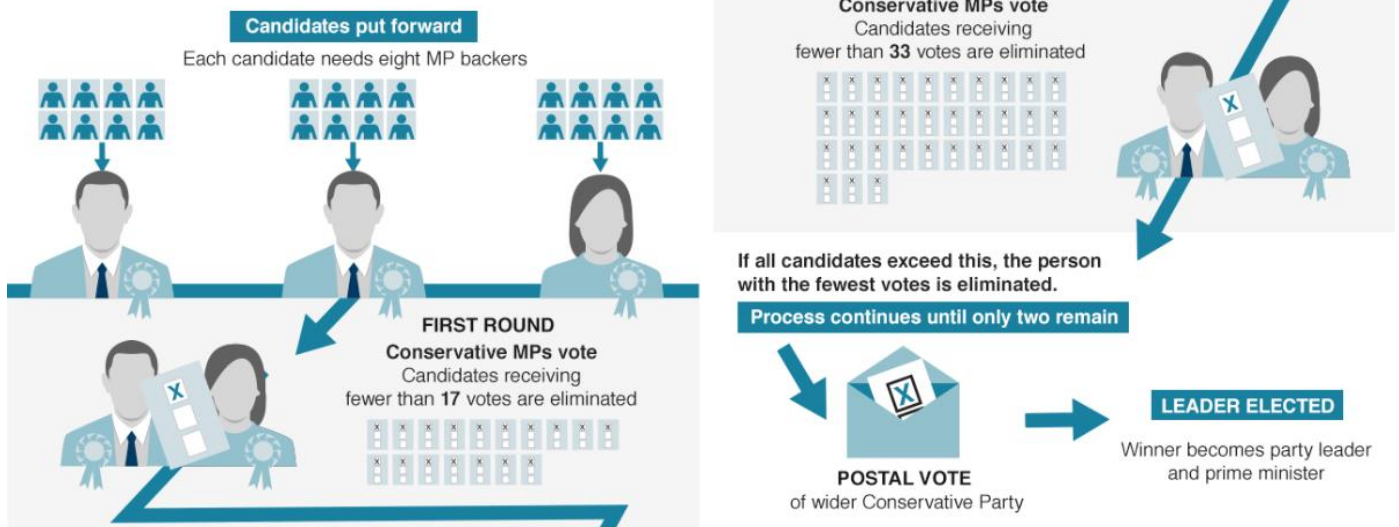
Candidates put forward

Each candidate needs eight MP backers

FIRST ROUND

Conservative MPs vote

Candidates receiving fewer than **17** votes are eliminated

Conservative MPs vote

Candidates receiving fewer than **33** votes are eliminated

If all candidates exceed this, the person with the fewest votes is eliminated.

Process continues until only two remain

POSTAL VOTE

of wider Conservative Party

LEADER ELECTED

Winner becomes party leader and prime minister